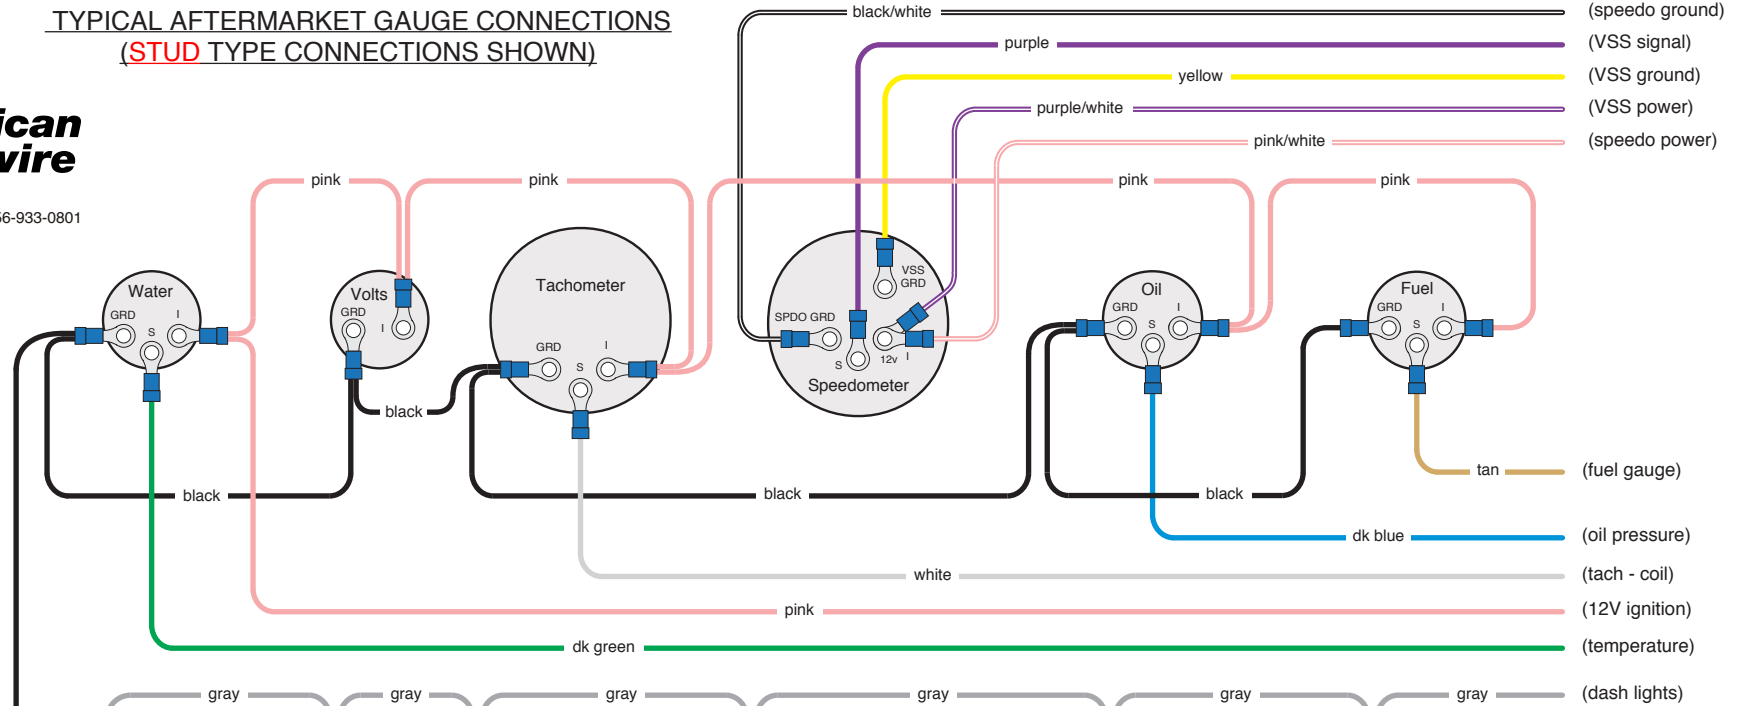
TYPICAL AFTERMARKET GAUGE CONNECTIONS
(STUD TYPE CONNECTIONS SHOWN)

ican
vire

6-933-0801

black/white
(speedo ground)
purple
(VSS signal)
yellow
(VSS ground)
purple/white
(VSS power)
pink/white
(speedo power)

pink
pink
pink
pink

Water
GRD
S
I

Volts
GRD
I

Tachometer
GRD
I
S

VSS
GRD
SPDO GRD
S
12v
I
Speedometer

Oil
GRD
S
I

Fuel
GRD
S
I

black
black
black
black

tan
(fuel gauge)
dk blue
(oil pressure)
white
(tach - coil)
pink
(12V ignition)
dk green
(temperature)
gray
gray
gray
gray
gray
gray
(dash lights)